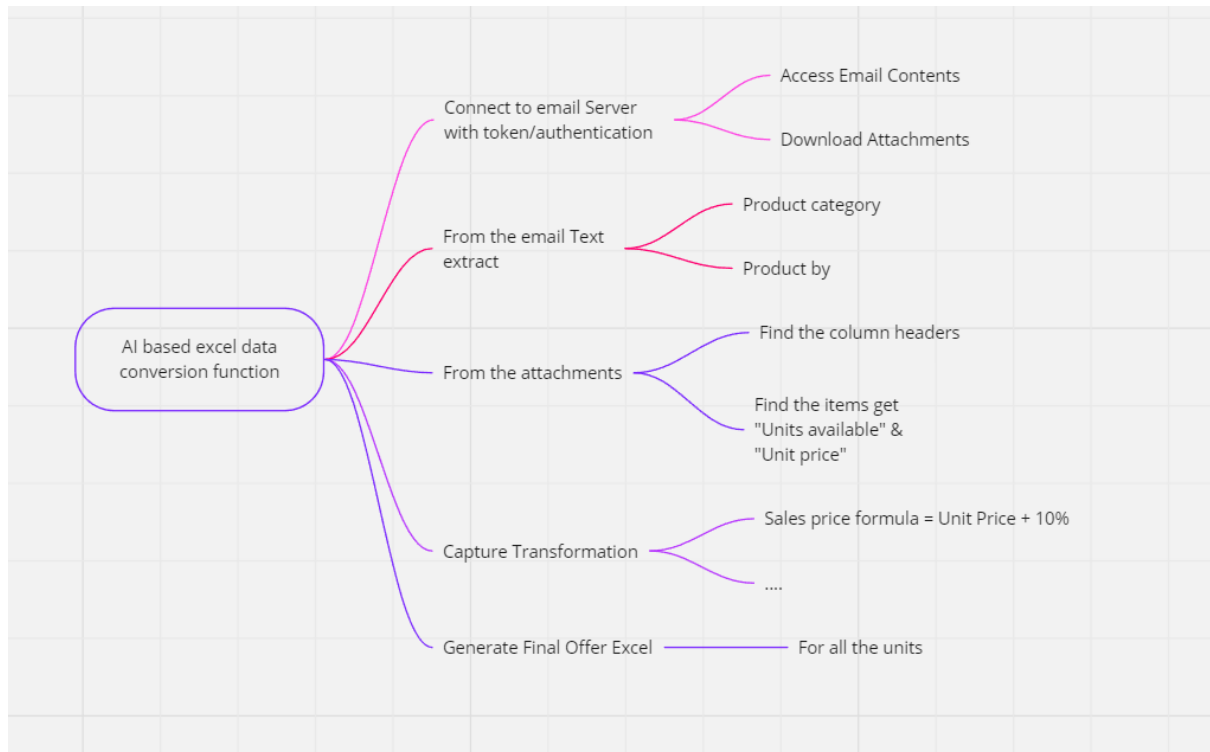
AI based excel data conversion function

Connect to email Server with token/authentication

Access Email Contents

Download Attachments

From the email Text extract

Product category

Product by

From the attachments

Find the column headers

Find the items get "Units available" & "Unit price"

Capture Transformation

Sales price formula = Unit Price + 10%

....

Generate Final Offer Excel

For all the units